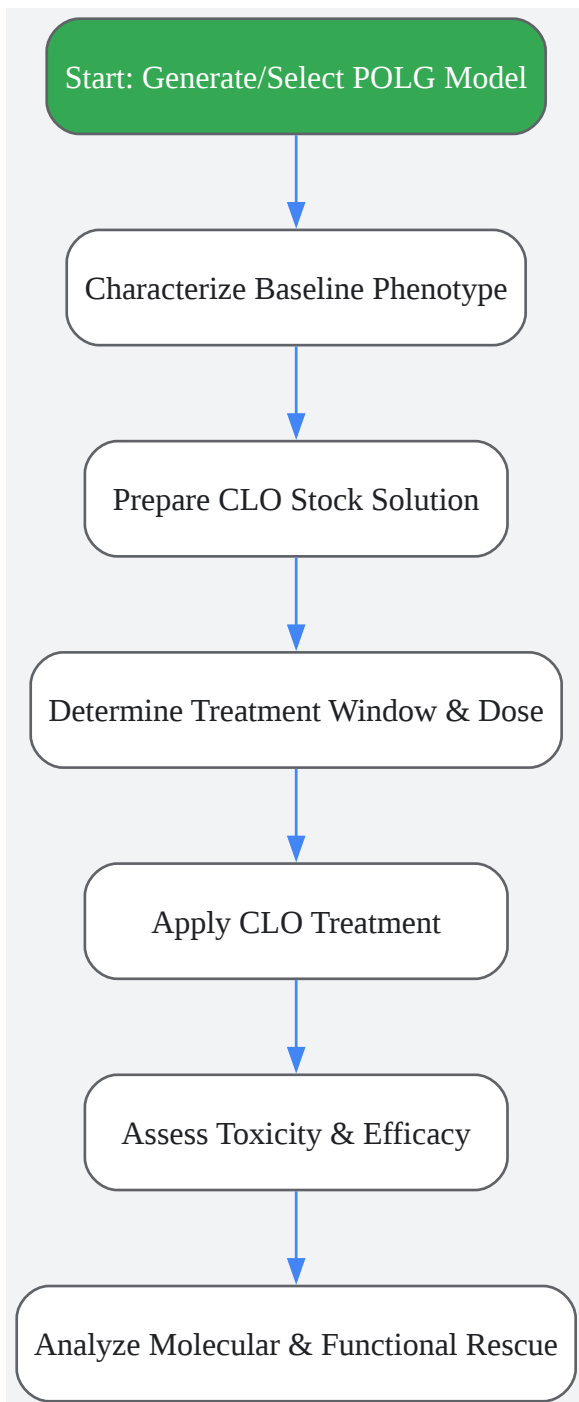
Start: Generate/Select POLG Model

Characterize Baseline Phenotype

Prepare CLO Stock Solution

Determine Treatment Window & Dose

Apply CLO Treatment

Assess Toxicity & Efficacy

Analyze Molecular & Functional Rescue